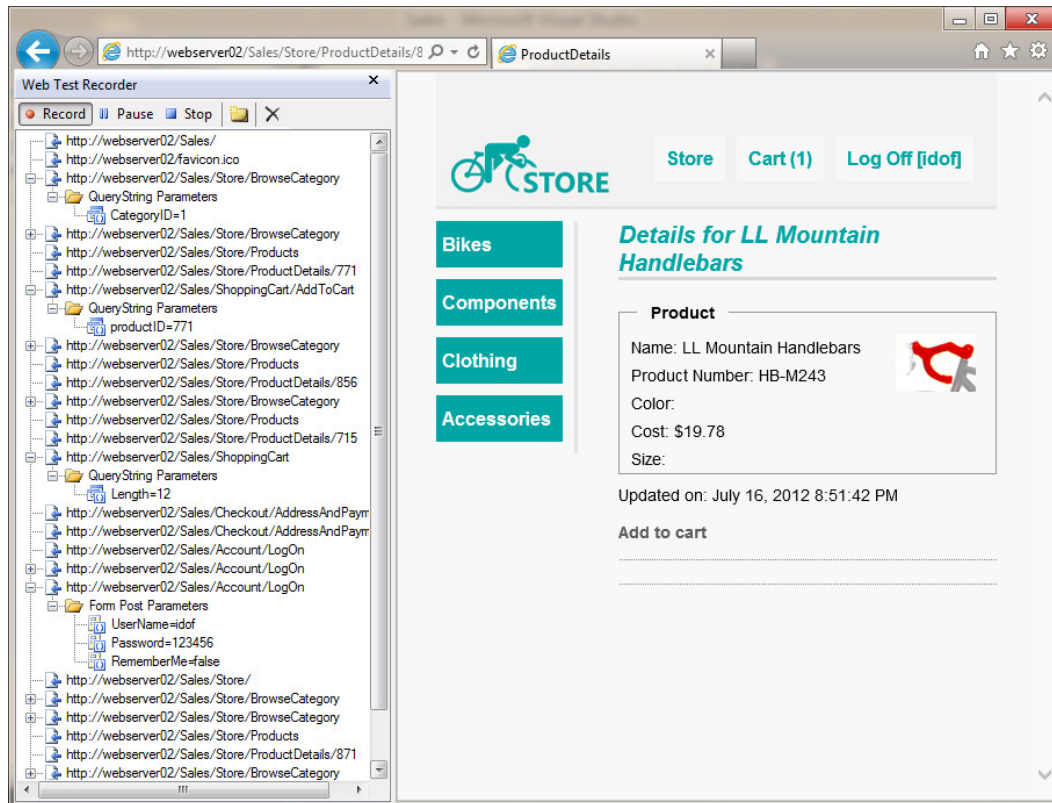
Sales - Microsoft Visual Studio

http://webserver02/Sales/Store/ProductDetails/8

ProductDetails

Web Test Recorder

Record Pause Stop

http://webserver02/Sales/
http://webserver02/favicon.ico
http://webserver02/Sales/Store/BrowseCategory
QueryString Parameters
CategoryID=1
http://webserver02/Sales/Store/BrowseCategory
http://webserver02/Sales/Store/Products
http://webserver02/Sales/Store/ProductDetails/771
http://webserver02/Sales/ShoppingCart/AddToCart
QueryString Parameters
productID=771
http://webserver02/Sales/Store/BrowseCategory
http://webserver02/Sales/Store/Products
http://webserver02/Sales/Store/ProductDetails/856
http://webserver02/Sales/Store/BrowseCategory
http://webserver02/Sales/Store/Products
http://webserver02/Sales/Store/ProductDetails/715
http://webserver02/Sales/ShoppingCart
QueryString Parameters
Length=12
http://webserver02/Sales/Checkout/AddressAndPaym
http://webserver02/Sales/Checkout/AddressAndPaym
http://webserver02/Sales/Account/LogOn
http://webserver02/Sales/Account/LogOn
http://webserver02/Sales/Account/LogOn
Form Post Parameters
UserName=idof
Password=123456
RememberMe=false
http://webserver02/Sales/Store/
http://webserver02/Sales/Store/BrowseCategory
http://webserver02/Sales/Store/BrowseCategory
http://webserver02/Sales/Store/Products
http://webserver02/Sales/Store/ProductDetails/871
http://webserver02/Sales/Store/BrowseCategory

STORE

Store Cart (1) Log Off [idof]

Bikes
Components
Clothing
Accessories

Details for LL Mountain Handlebars

Product

Name: LL Mountain Handlebars
Product Number: HB-M243
Color:
Cost: $19.78
Size:

Updated on: July 16, 2012 8:51:42 PM

Add to cart